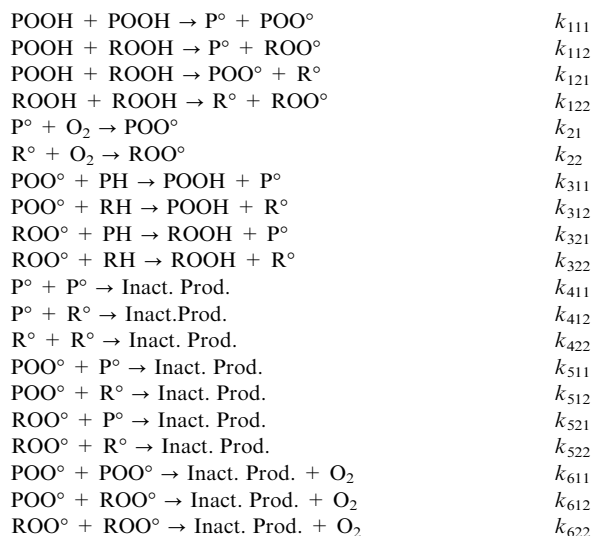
POOH + POOH → P° + POO° $k_{111}$
POOH + ROOH → P° + ROO° $k_{112}$
POOH + ROOH → POO° + R° $k_{121}$
ROOH + ROOH → R° + ROO° $k_{122}$
P° + $O_2$ → POO° $k_{21}$
R° + $O_2$ → ROO° $k_{22}$
POO° + PH → POOH + P° $k_{311}$
POO° + RH → POOH + R° $k_{312}$
ROO° + PH → ROOH + P° $k_{321}$
ROO° + RH → ROOH + R° $k_{322}$
P° + P° → Inact. Prod. $k_{411}$
P° + R° → Inact.Prod. $k_{412}$
R° + R° → Inact. Prod. $k_{422}$
POO° + P° → Inact. Prod. $k_{511}$
POO° + R° → Inact. Prod. $k_{512}$
ROO° + P° → Inact. Prod. $k_{521}$
ROO° + R° → Inact. Prod. $k_{522}$
POO° + POO° → Inact. Prod. + $O_2$ $k_{611}$
POO° + ROO° → Inact. Prod. + $O_2$ $k_{612}$
ROO° + ROO° → Inact. Prod. + $O_2$ $k_{622}$